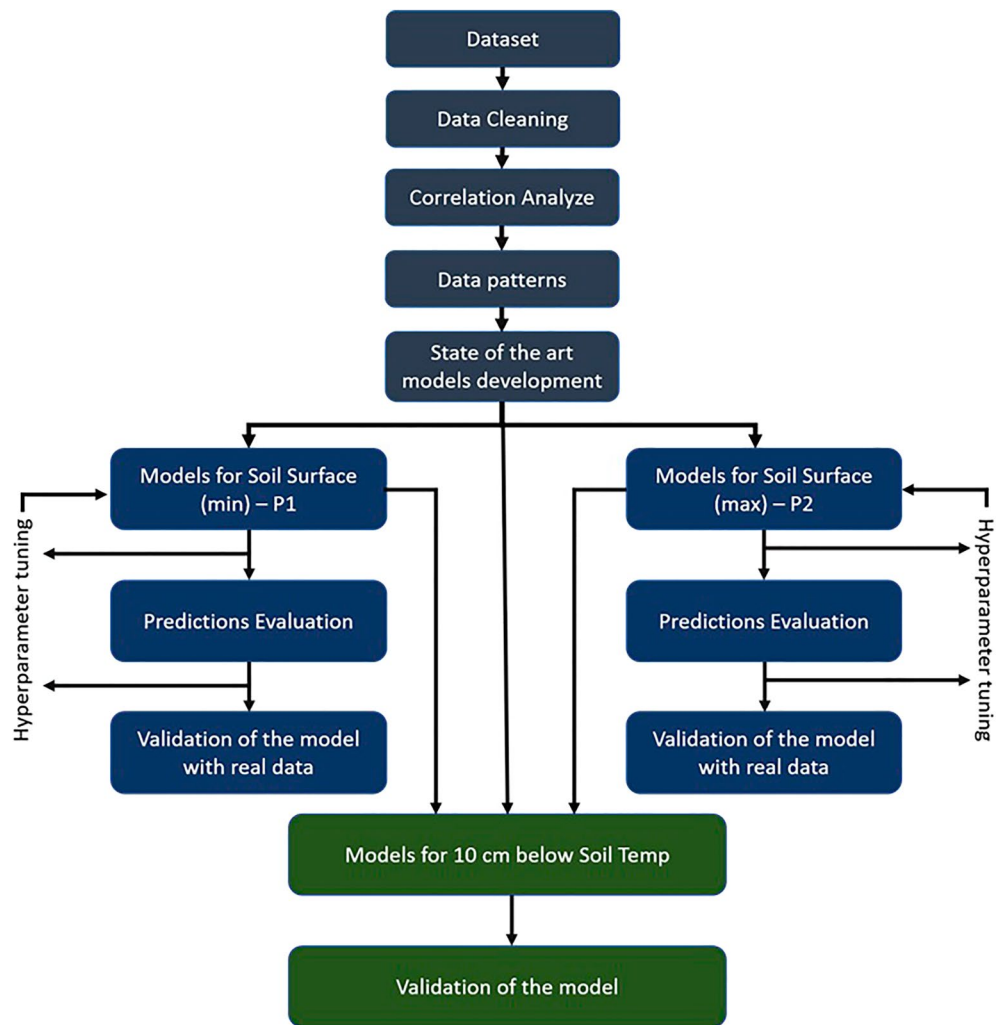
Dataset

Data Cleaning

Correlation Analyze

Data patterns

State of the art models development

Models for Soil Surface (min) – P1

Hyperparameter tuning

Predictions Evaluation

Validation of the model with real data

Models for Soil Surface (max) – P2

Hyperparameter tuning

Predictions Evaluation

Validation of the model with real data

Models for 10 cm below Soil Temp

Validation of the model